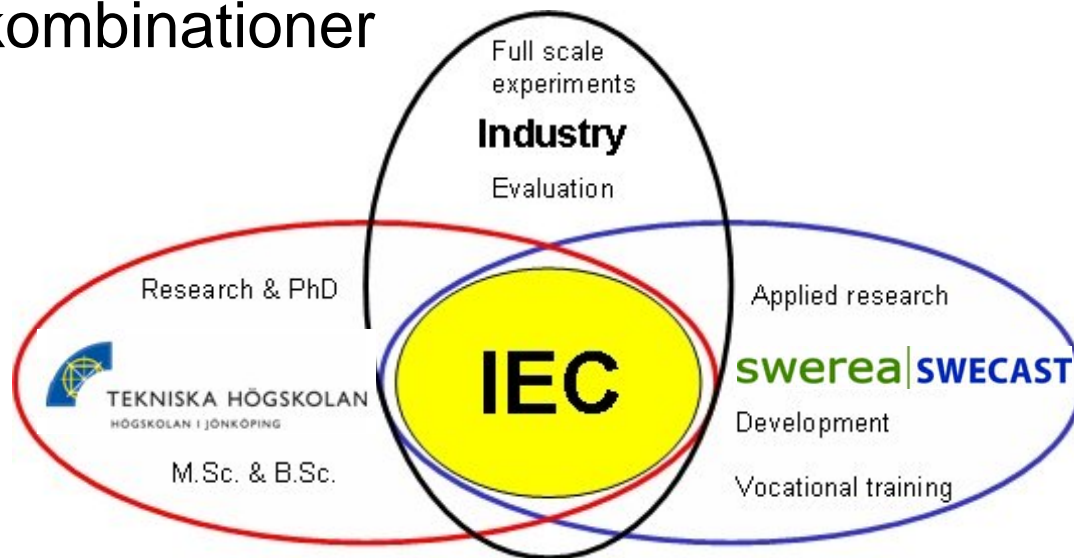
kombinationer

Full scale experiments

Industry

Evaluation

Research & PhD

TEKNISKA HÖGSKOLAN
HÖGSKOLAN I JÖNKÖPING

M.Sc. & B.Sc.

IEC

Applied research

swerea | SWECAST

Development

Vocational training